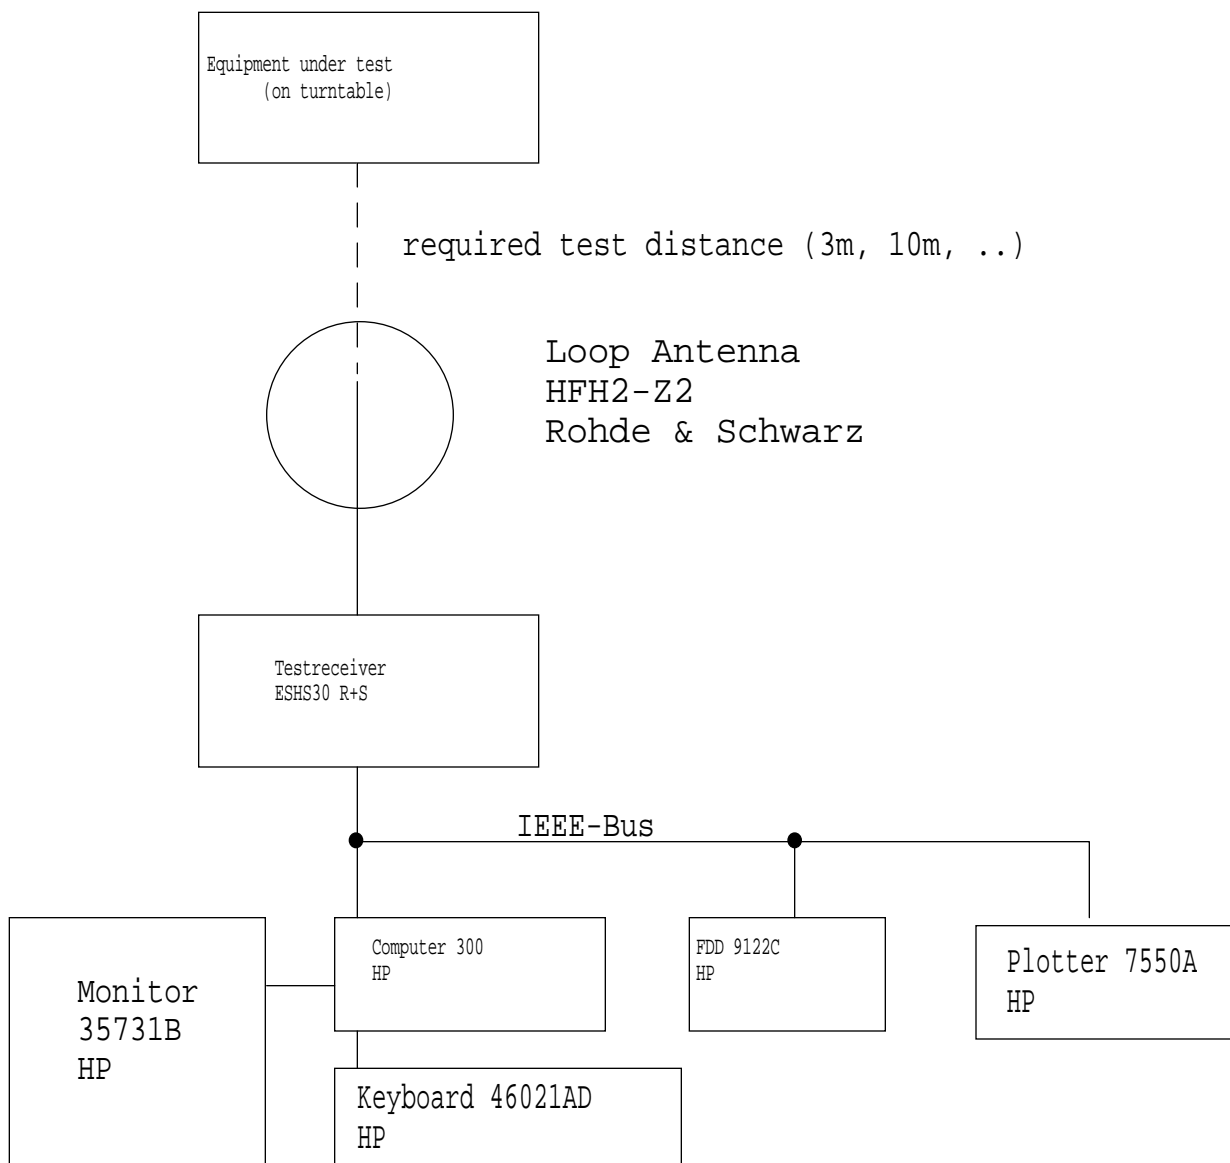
Equipment under test
(on turntable)

required test distance (3m, 10m, ..)

Loop Antenna
HFH2-Z2
Rohde & Schwarz

Testreceiver
ESHS30 R+S

IEEE-Bus

Monitor
35731B
HP

Computer 300
HP

FDD 9122C
HP

Plotter 7550A
HP

Keyboard 46021AD
HP